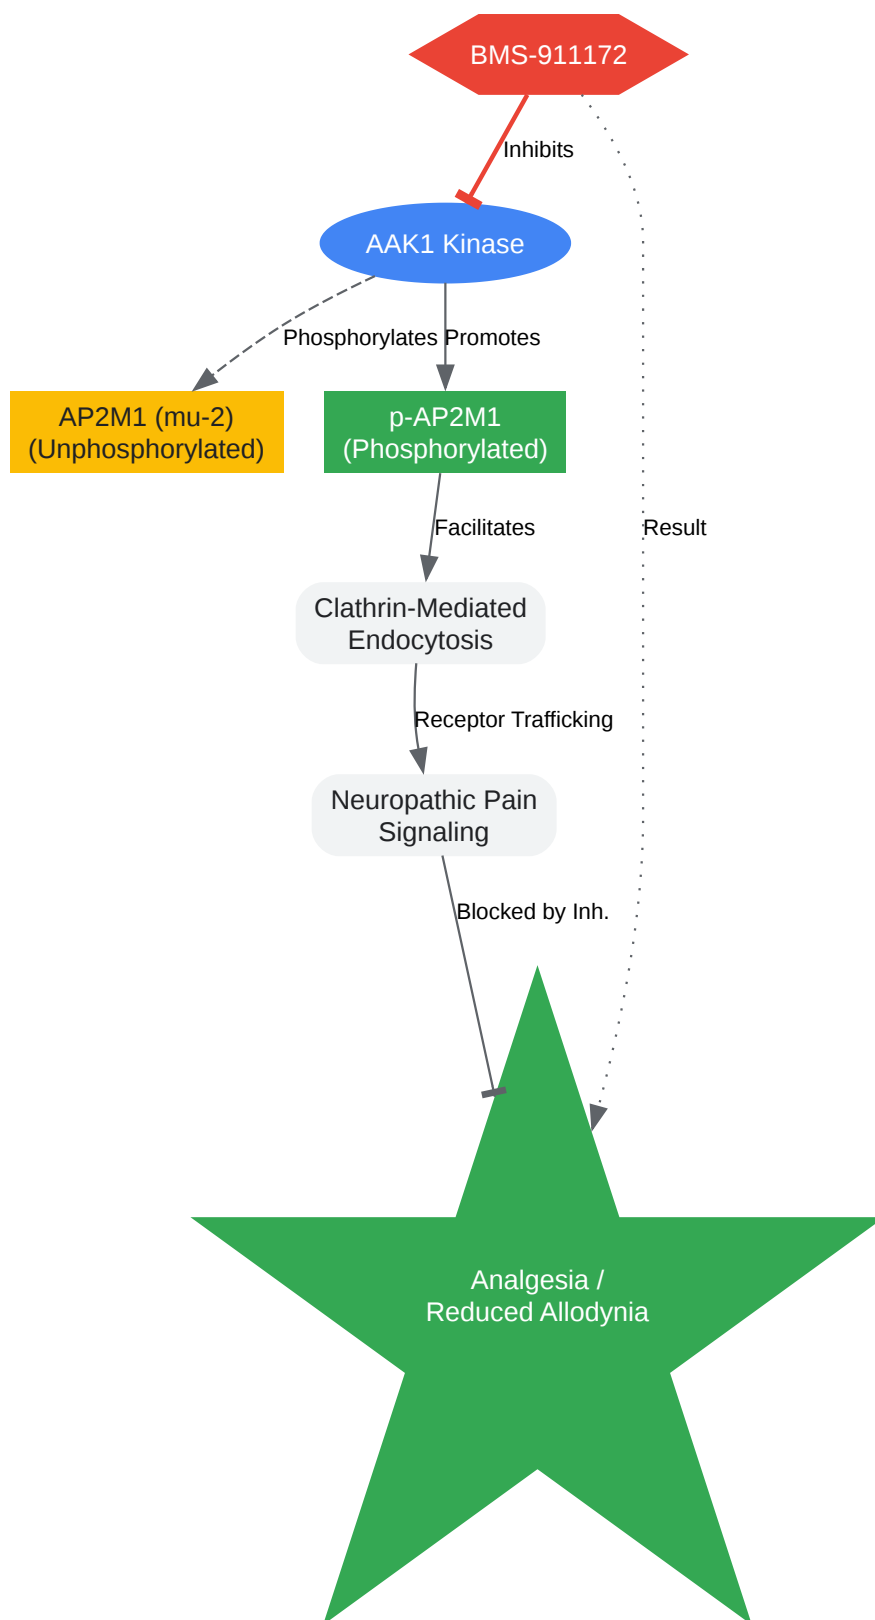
BMS-911172

Inhibits

AAK1 Kinase

Phosphorylates

Promotes

AP2M1 (mu-2)
(Unphosphorylated)

p-AP2M1
(Phosphorylated)

Facilitates

Result

Clathrin-Mediated
Endocytosis

Receptor Trafficking

Neuropathic Pain
Signaling

Blocked by Inh.

Analgesia /
Reduced Allodynia